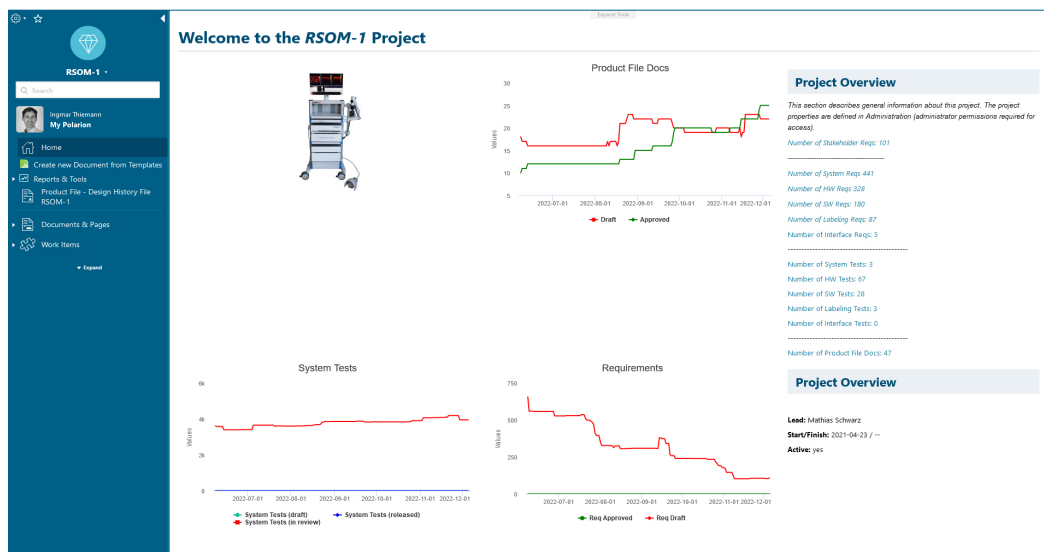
RSOM-1 ▾

Search

Ingmar Thiemann
My Polarion

Home
Create new Document from Templates
Reports & Tools
Product File - Design History File RSOM-1
Documents & Pages
Work Items
▾ Expand

Expand Tools

Welcome to the *RSOM-1* Project

Product File Docs

30
25
20
15
10
5
Values
2022-07-01 2022-08-01 2022-09-01 2022-10-01 2022-11-01 2022-12-01
Draft Approved

Project Overview

This section describes general information about this project. The project properties are defined in Administration (administrator permissions required for access).

Number of Stakeholder Reqs: 101

Number of System Reqs 441
Number of HW Reqs 328
Number of SW Reqs: 180
Number of Labeling Reqs: 87
Number of Interface Reqs: 5

Number of System Tests: 3
Number of HW Tests: 67
Number of SW Tests: 28
Number of Labeling Tests: 3
Number of Interface Tests: 0

Number of Product File Docs: 47

Project Overview

Lead: Mathias Schwarz
Start/Finish: 2021-04-23 / --
Active: yes

System Tests

6k
4k
2k
0
Values
2022-07-01 2022-08-01 2022-09-01 2022-10-01 2022-11-01 2022-12-01
System Tests (draft) System Tests (released) System Tests (in review)

Requirements

750
500
250
0
Values
2022-07-01 2022-08-01 2022-09-01 2022-10-01 2022-11-01 2022-12-01
Req Approved Req Draft